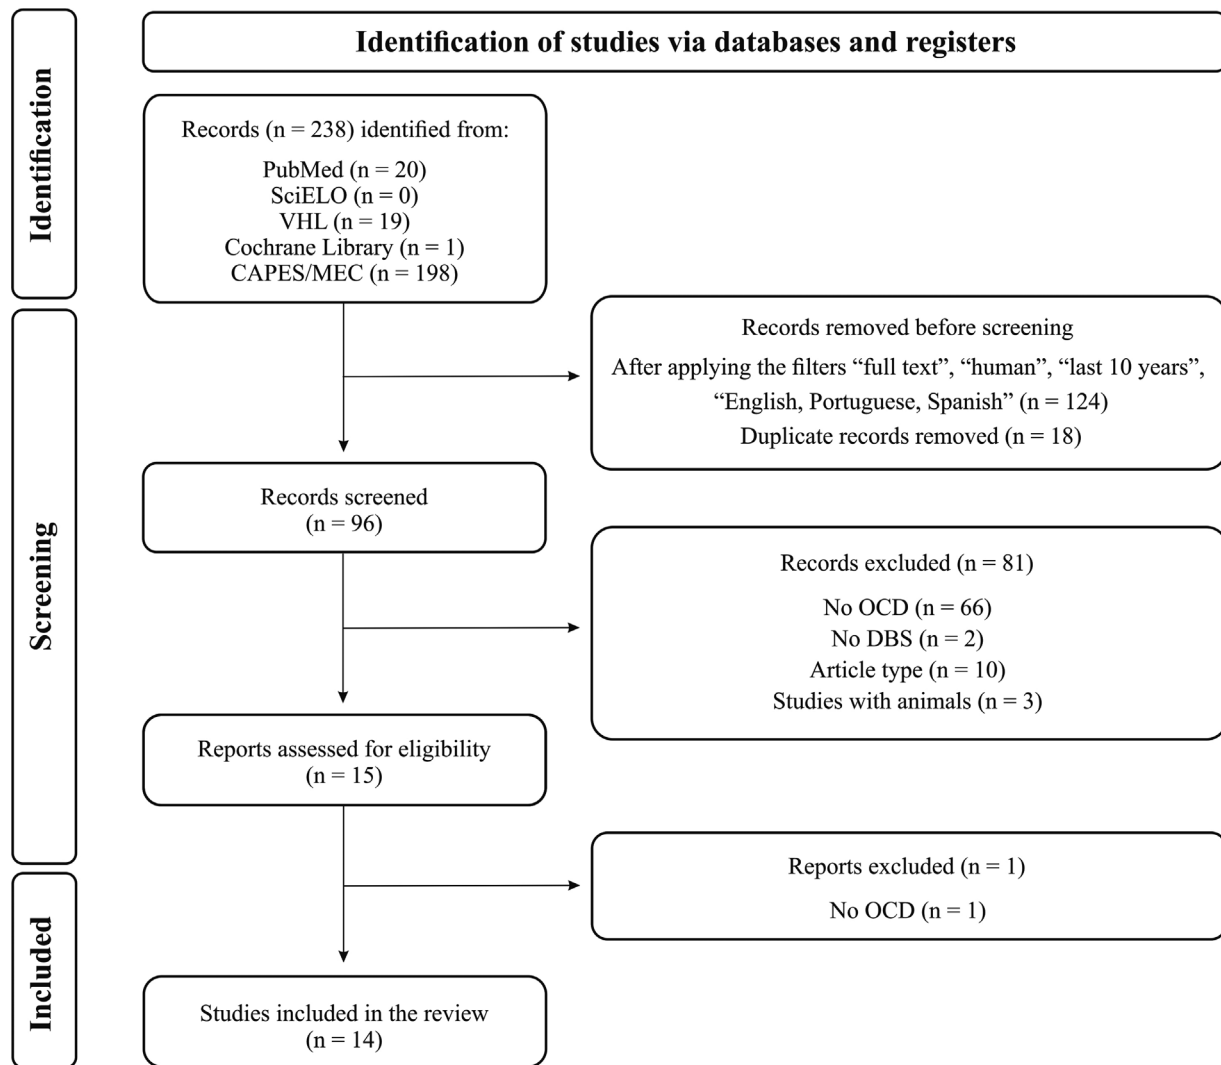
Identification

Screening

Included

Identification of studies via databases and registers

Records (n = 238) identified from:

PubMed (n = 20)
SciELO (n = 0)
VHL (n = 19)
Cochrane Library (n = 1)
CAPES/MEC (n = 198)

Records removed before screening

After applying the filters “full text”, “human”, “last 10 years”, “English, Portuguese, Spanish” (n = 124)
Duplicate records removed (n = 18)

Records screened
(n = 96)

Records excluded (n = 81)

No OCD (n = 66)
No DBS (n = 2)
Article type (n = 10)
Studies with animals (n = 3)

Reports assessed for eligibility
(n = 15)

Reports excluded (n = 1)

No OCD (n = 1)

Studies included in the review
(n = 14)